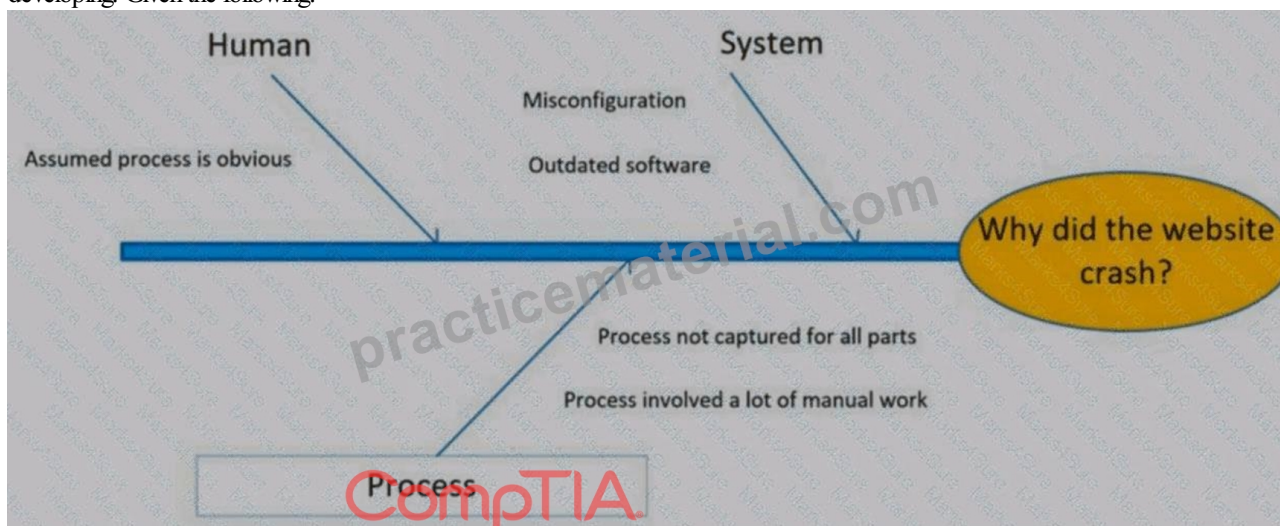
developing. Given the following:

Human

System

Misconfiguration

Assumed process is obvious

Outdated software

practicematerial.com

Why did the website crash?

Process not captured for all parts

Process involved a lot of manual work

Process

CompTIA